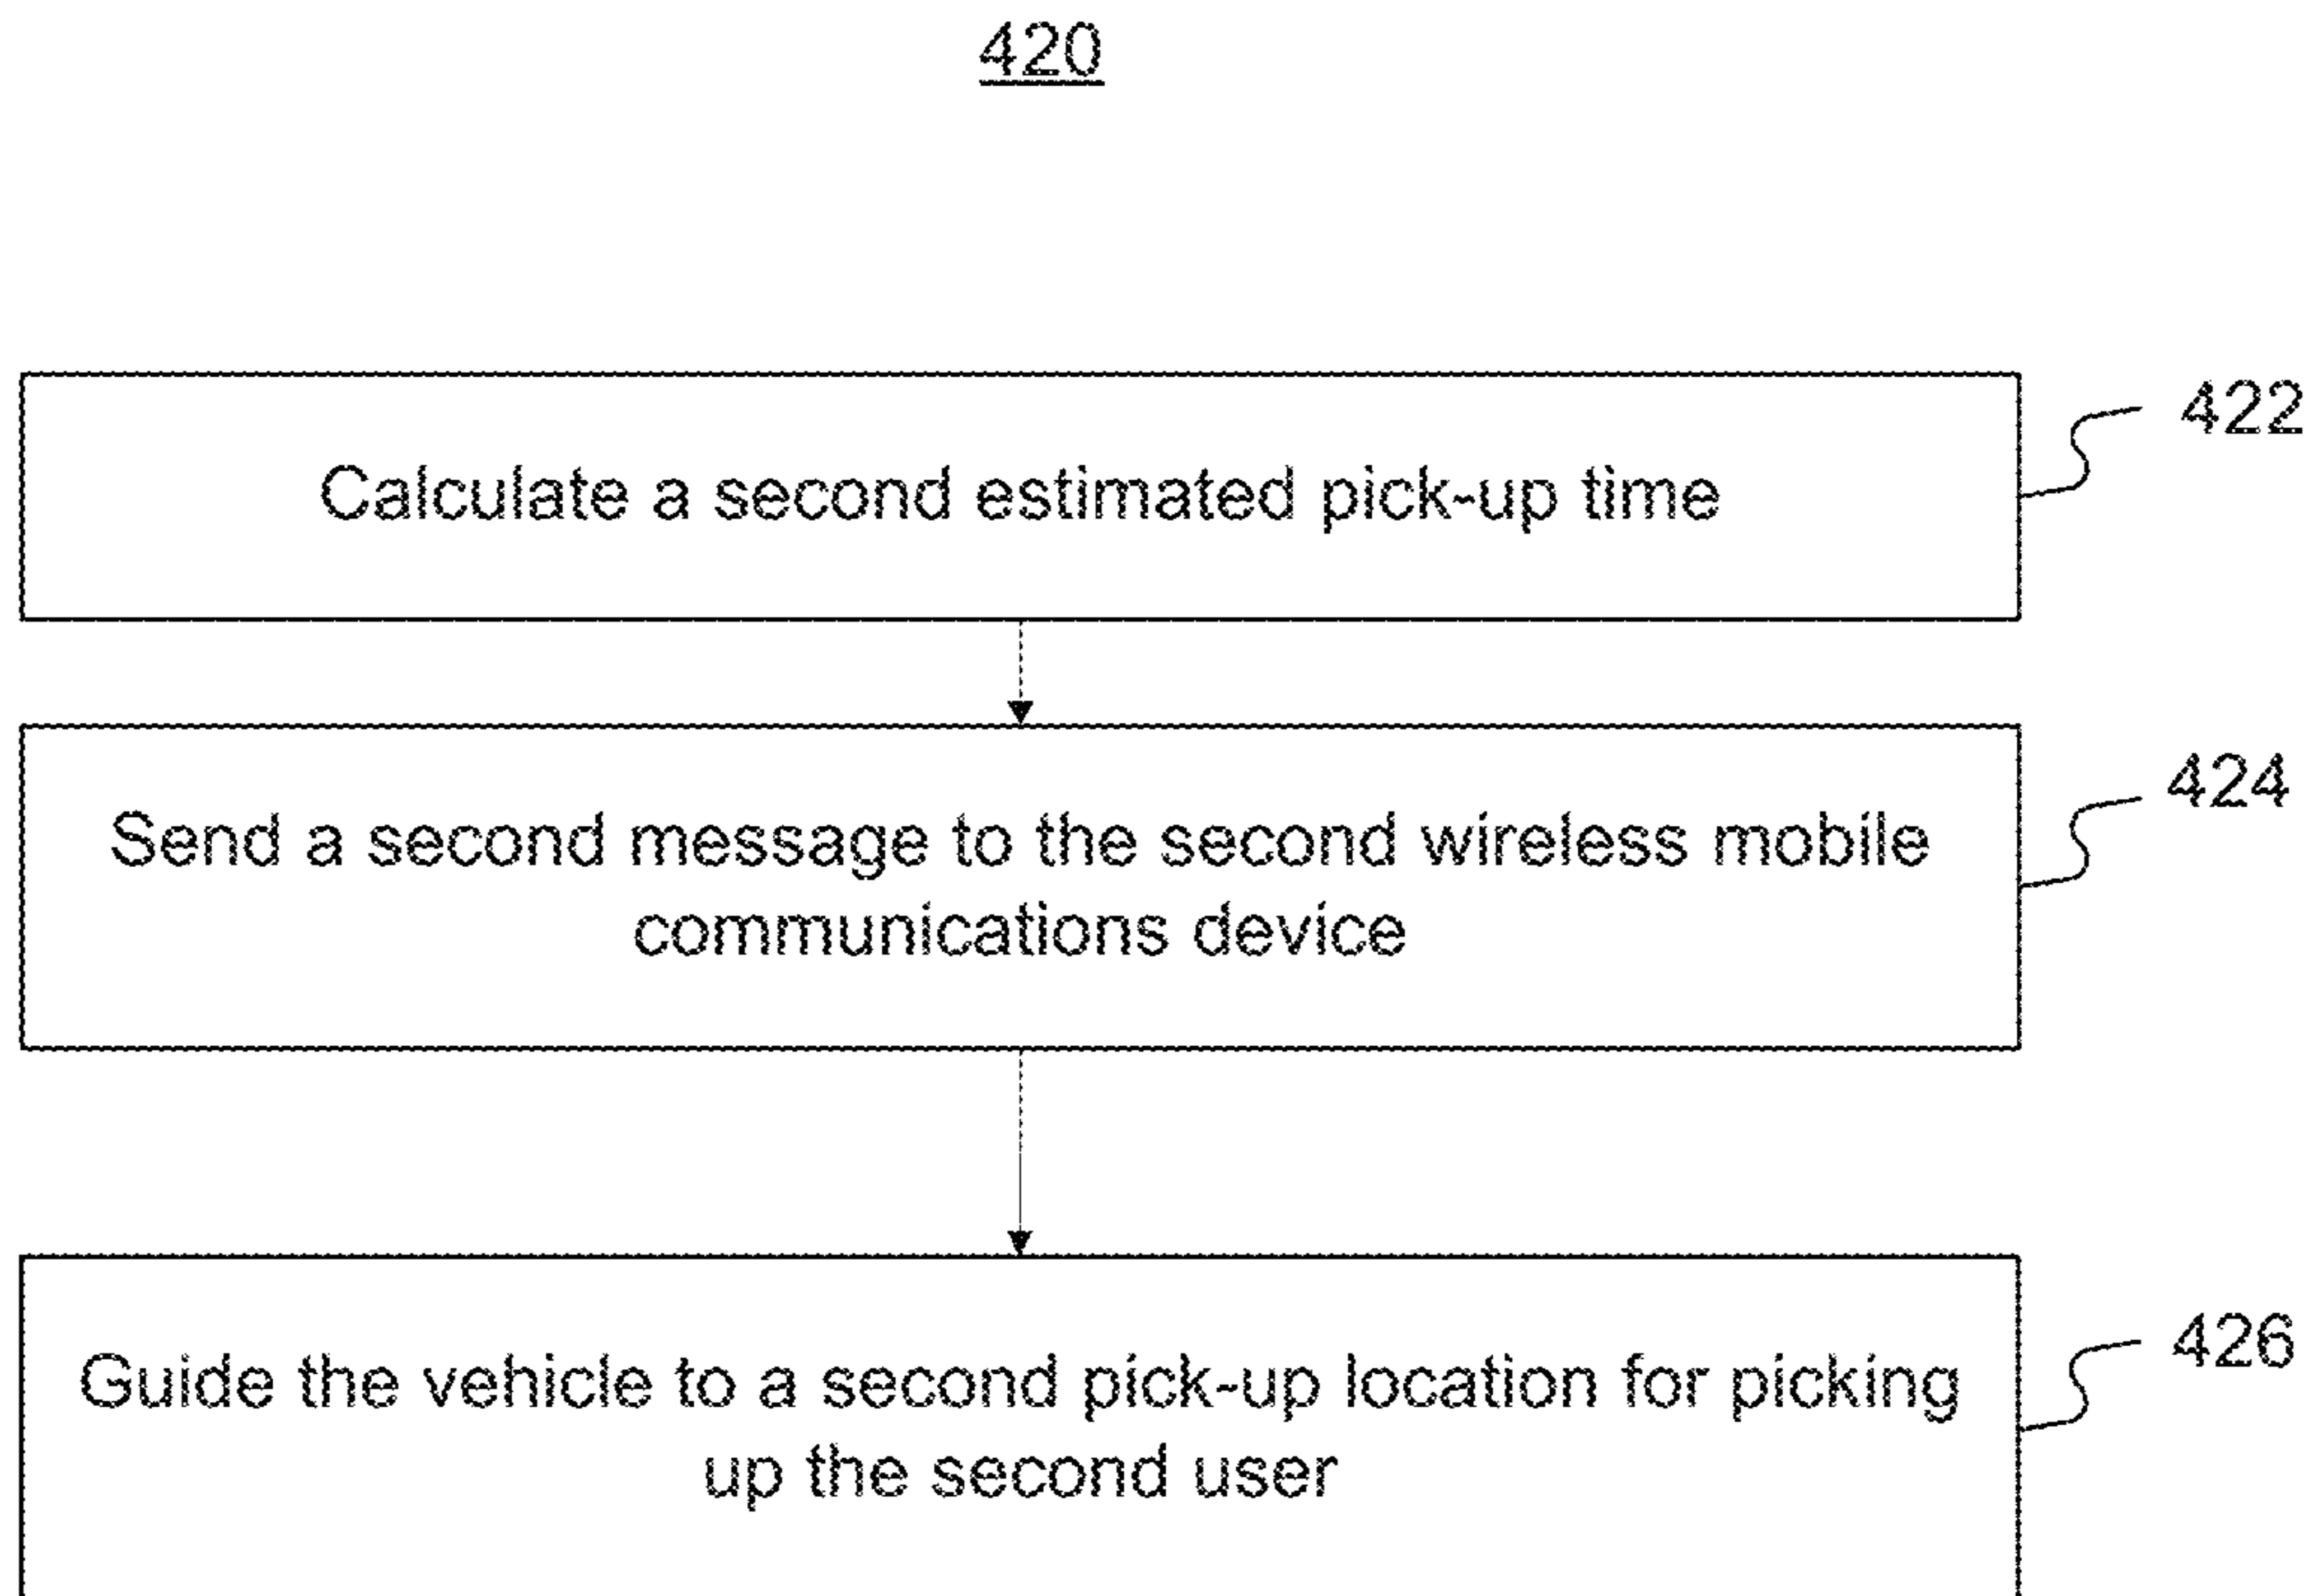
420

Calculate a second estimated pick-up time

422

Send a second message to the second wireless mobile communications device

424

Guide the vehicle to a second pick-up location for picking up the second user

426